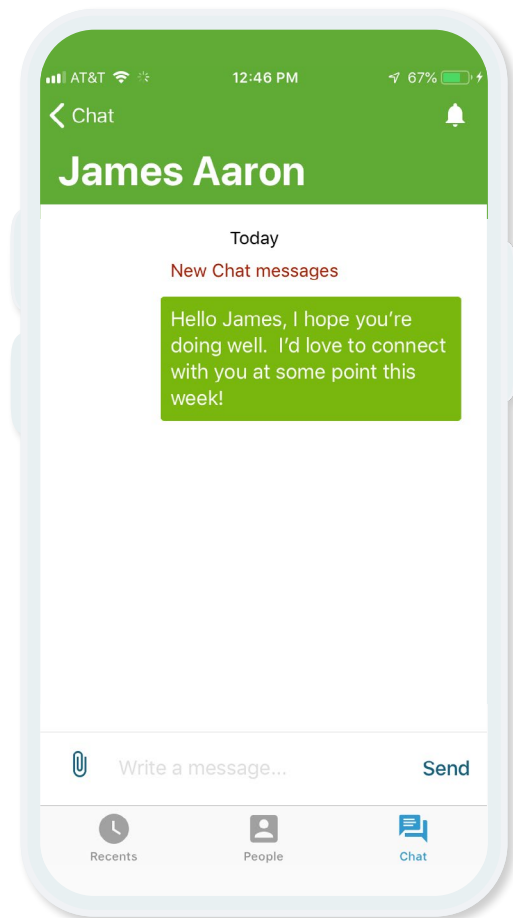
AT&T 12:46 PM 67%

Chat

James Aaron

Today

New Chat messages

Hello James, I hope you're doing well. I'd love to connect with you at some point this week!

Write a message...

Send

Recents

People

Chat